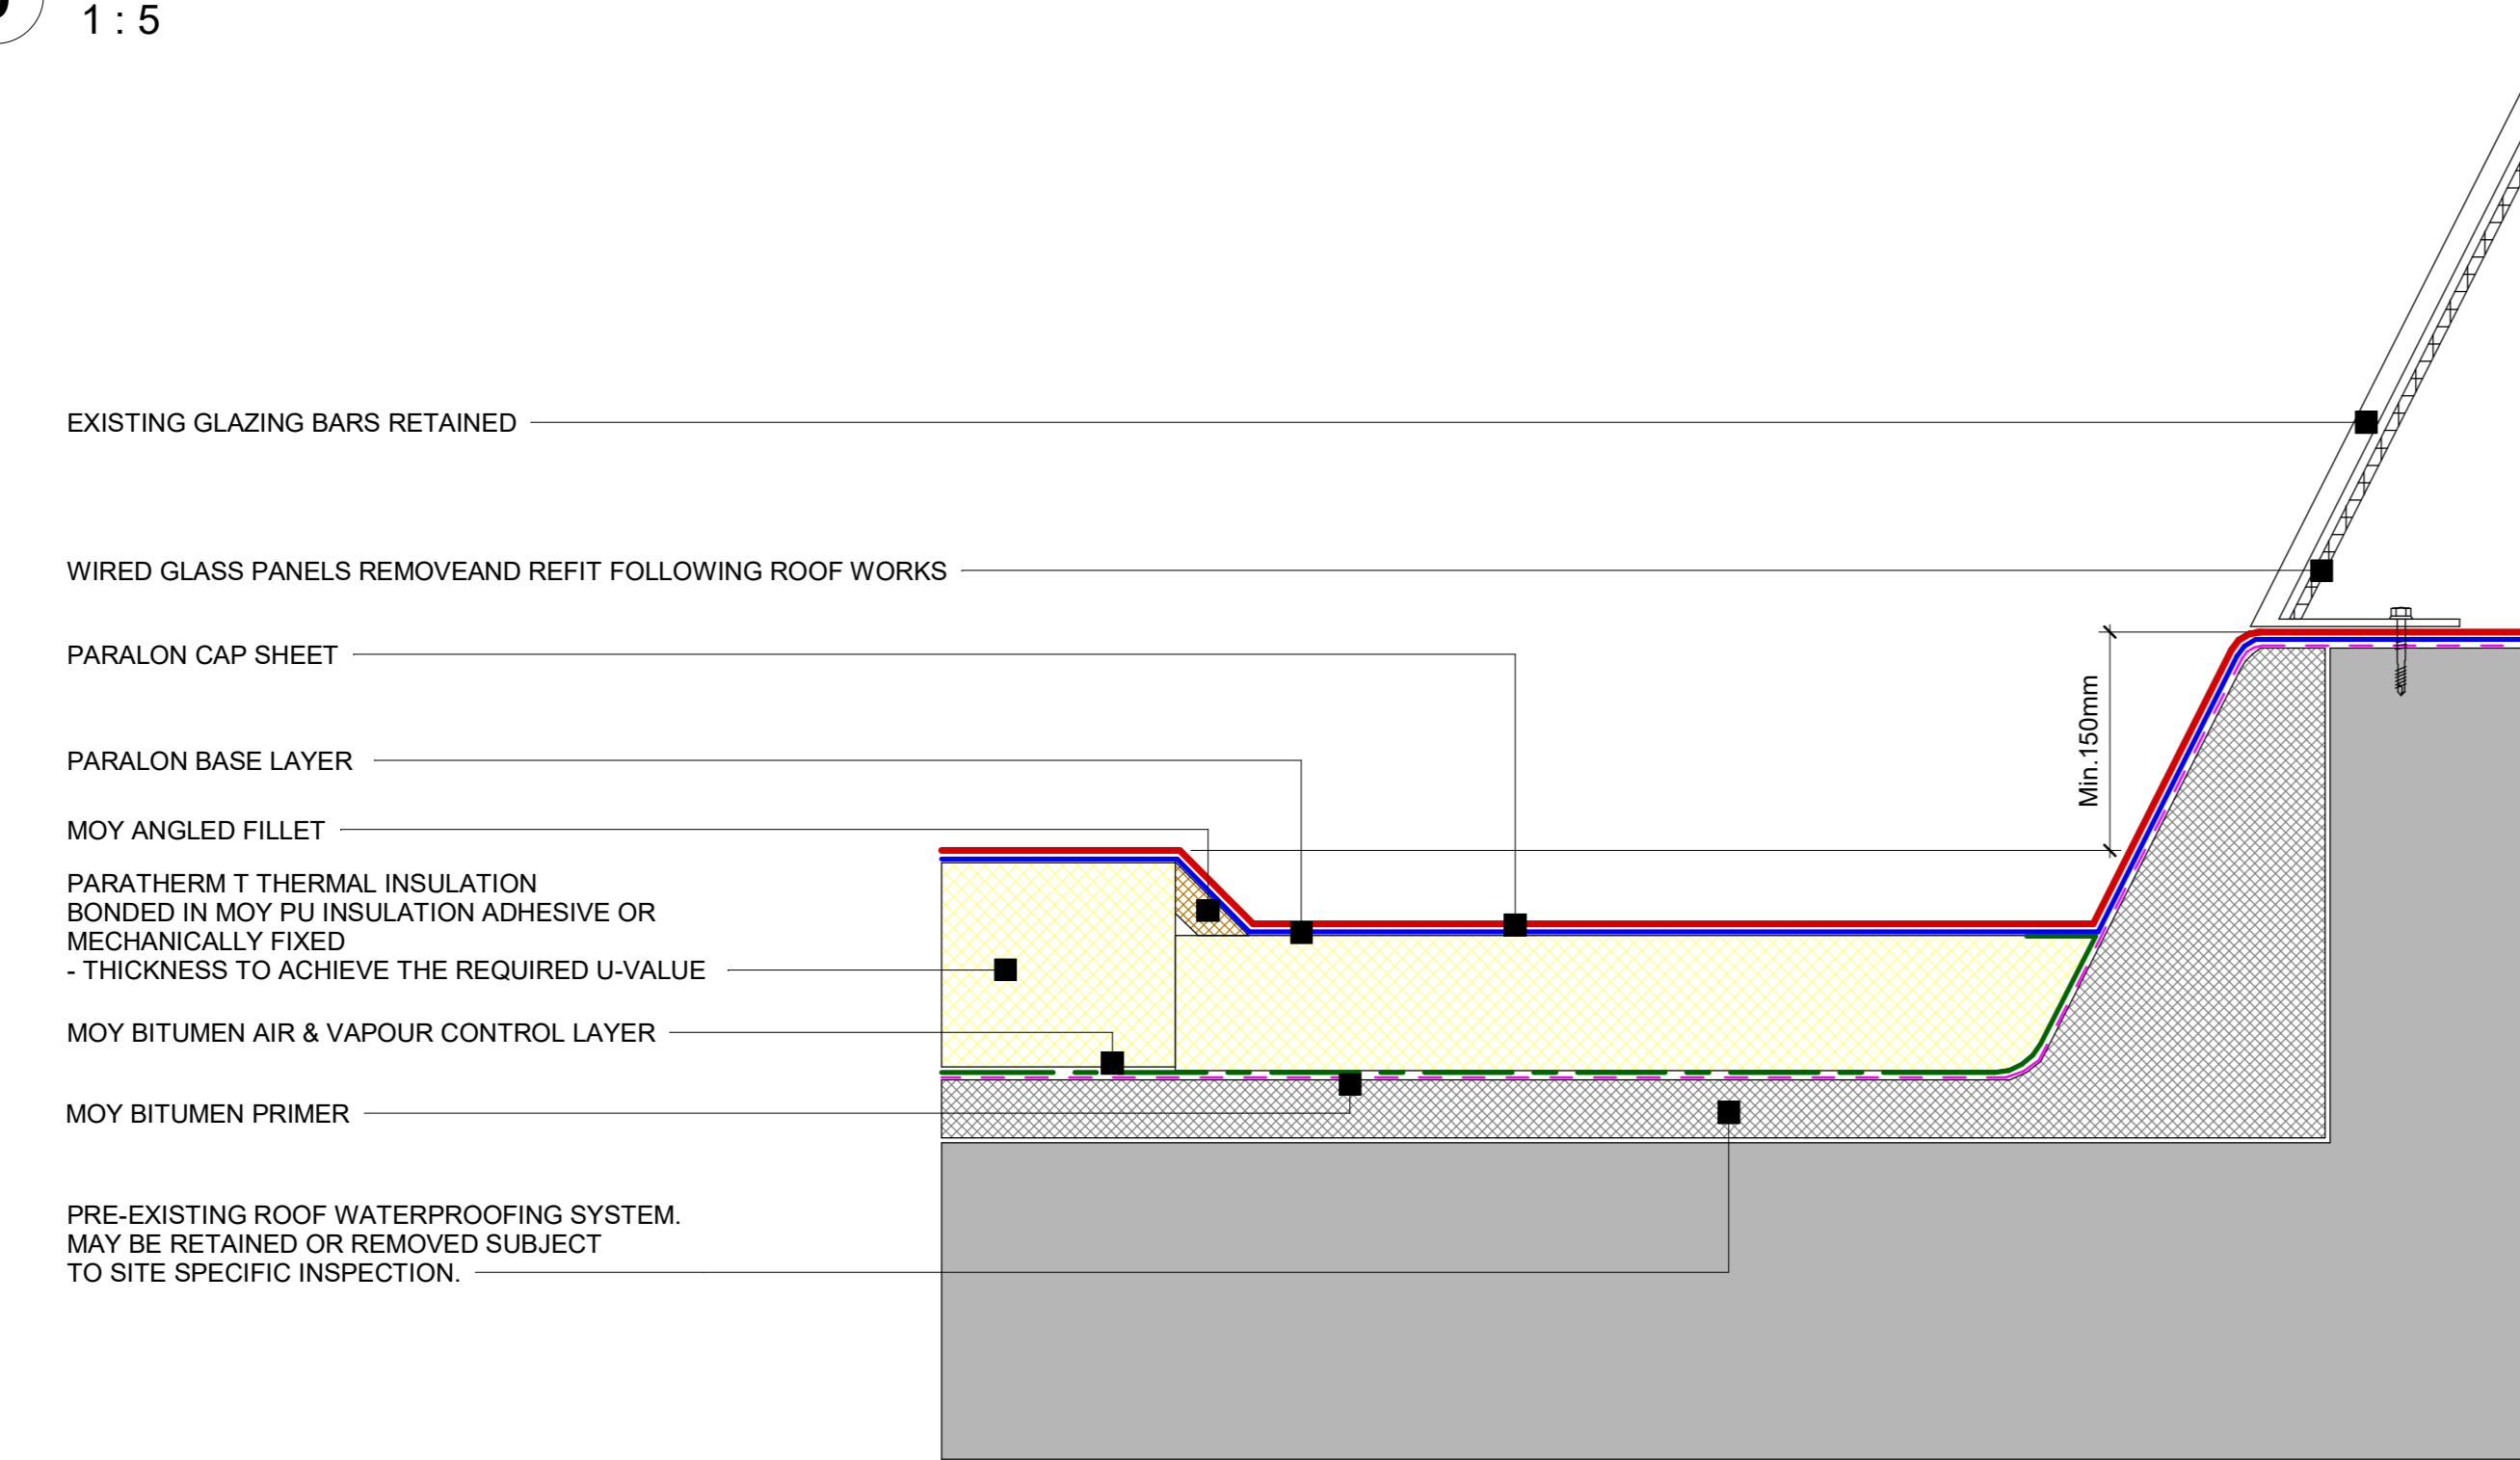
1 : 5

EXISTING GLAZING BARS RETAINED

WIRED GLASS PANELS REMOVEAND REFIT FOLLOWING ROOF WORKS

PARALON CAP SHEET

PARALON BASE LAYER

MOY ANGLED FILLET

PARATHERM T THERMAL INSULATION
BONDED IN MOY PU INSULATION ADHESIVE OR
MECHANICALLY FIXED
- THICKNESS TO ACHIEVE THE REQUIRED U-VALUE

MOY BITUMEN AIR & VAPOUR CONTROL LAYER

MOY BITUMEN PRIMER

PRE-EXISTING ROOF WATERPROOFING SYSTEM.
MAY BE RETAINED OR REMOVED SUBJECT
TO SITE SPECIFIC INSPECTION.

Min.150mm